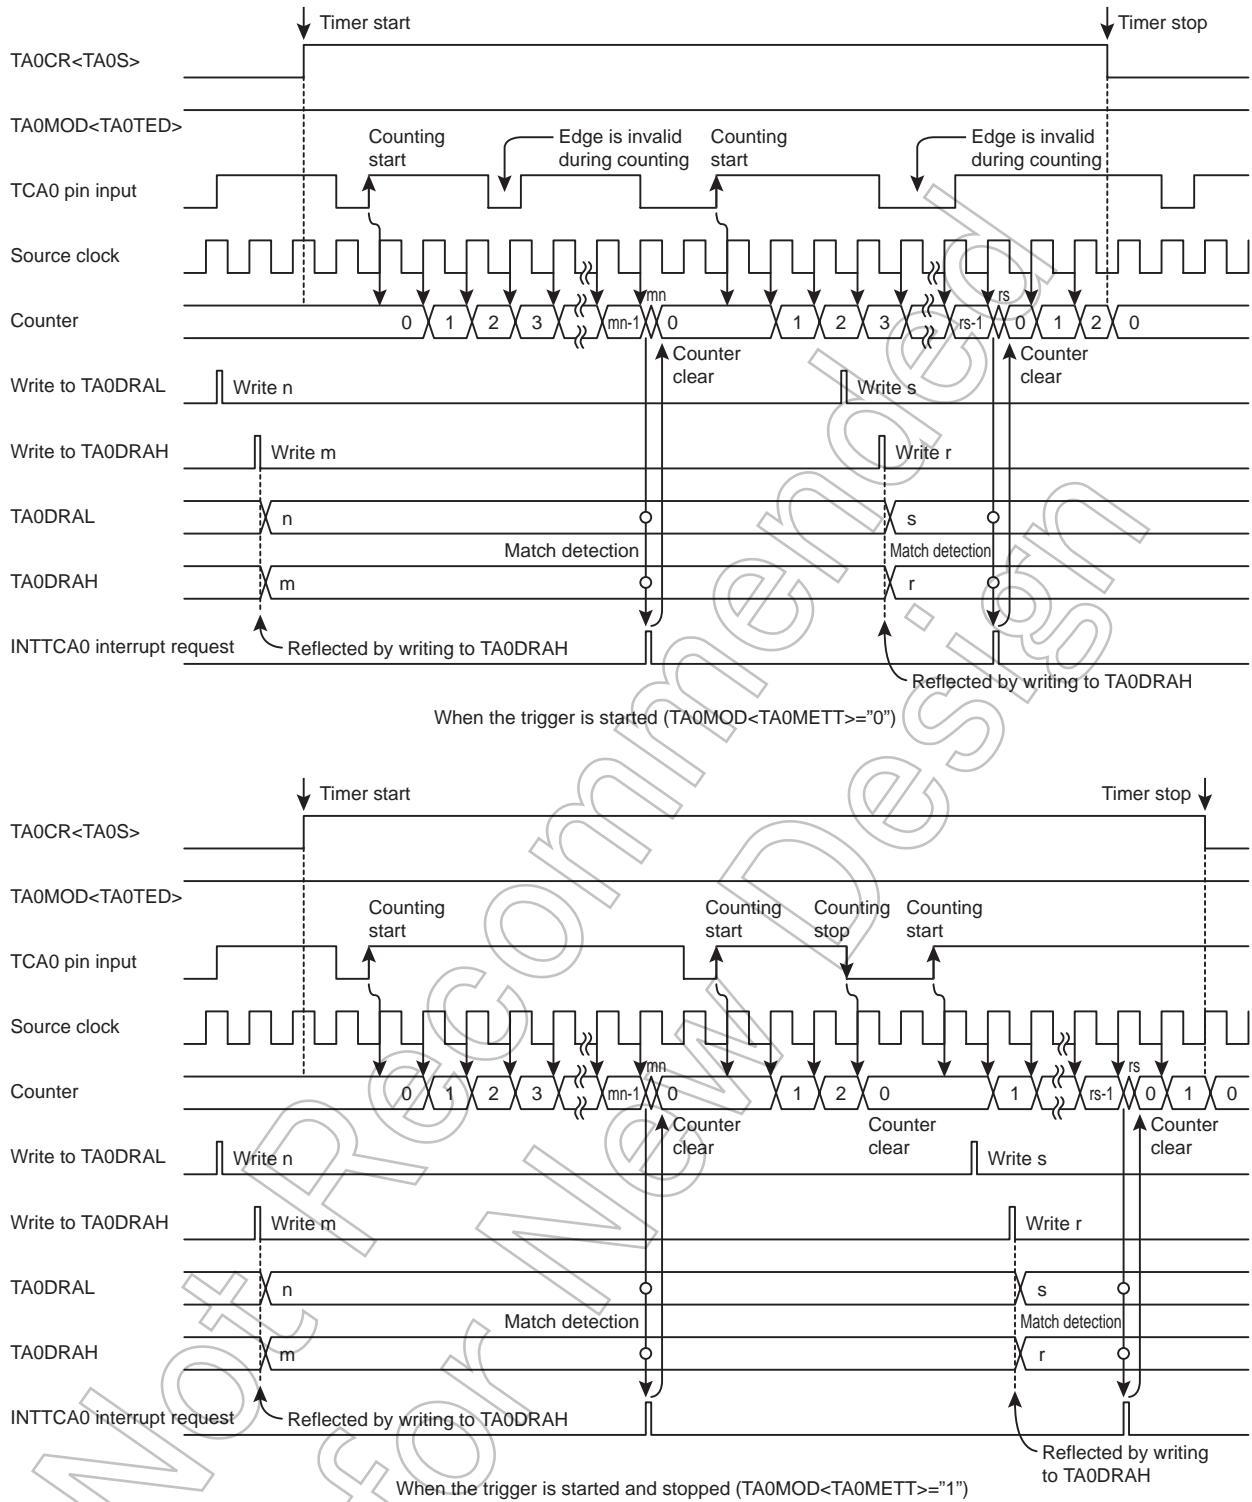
Timer start
Timer stop
TA0CR<TA0S>
TA0MOD<TA0TED>
Counting start
Edge is invalid during counting
Counting start
Edge is invalid during counting
TCA0 pin input
Source clock
Counter
0 1 2 3 mn-1 mn 0 1 2 3 rs-1 rs 0 1 2 0
Counter clear
Counter clear
Write to TA0DRAL
Write n
Write s
Write to TA0DRAH
Write m
Write r
TA0DRAL
n
s
Match detection
Match detection
TA0DRAH
m
r
INTTCA0 interrupt request
Reflected by writing to TA0DRAH
Reflected by writing to TA0DRAH

When the trigger is started (TA0MOD<TA0METT>="0")

Timer start
Timer stop
TA0CR<TA0S>
TA0MOD<TA0TED>
Counting start
Counting start
Counting stop
Counting start
TCA0 pin input
Source clock
Counter
0 1 2 3 mn-1 mn 0 1 2 0 1 rs-1 rs 0 1 0
Counter clear
Counter clear
Counter clear
Write to TA0DRAL
Write n
Write s
Write to TA0DRAH
Write m
Write r
TA0DRAL
n
s
Match detection
Match detection
TA0DRAH
m
r
INTTCA0 interrupt request
Reflected by writing to TA0DRAH
Reflected by writing to TA0DRAH

When the trigger is started and stopped (TA0MOD<TA0METT>="1")

Not Recommended for New Design